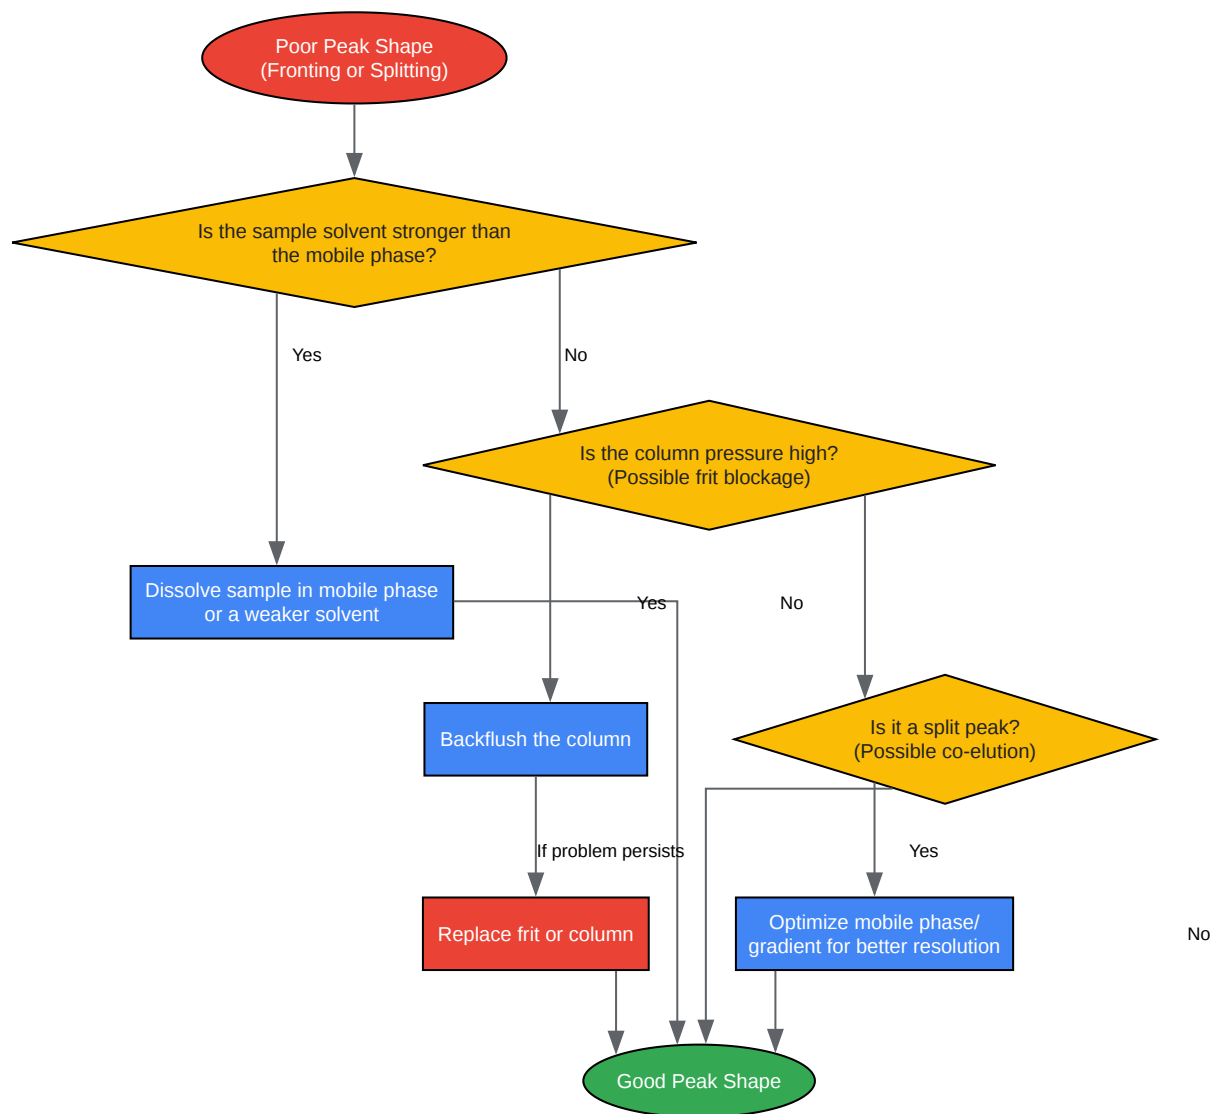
Poor Peak Shape
(Fronting or Splitting)

Is the sample solvent stronger than the mobile phase?

Yes

No

Is the column pressure high?
(Possible frit blockage)

Dissolve sample in mobile phase or a weaker solvent

Yes

No

Backflush the column

Is it a split peak?
(Possible co-elution)

If problem persists

Yes

Replace frit or column

Optimize mobile phase/ gradient for better resolution

No

Good Peak Shape